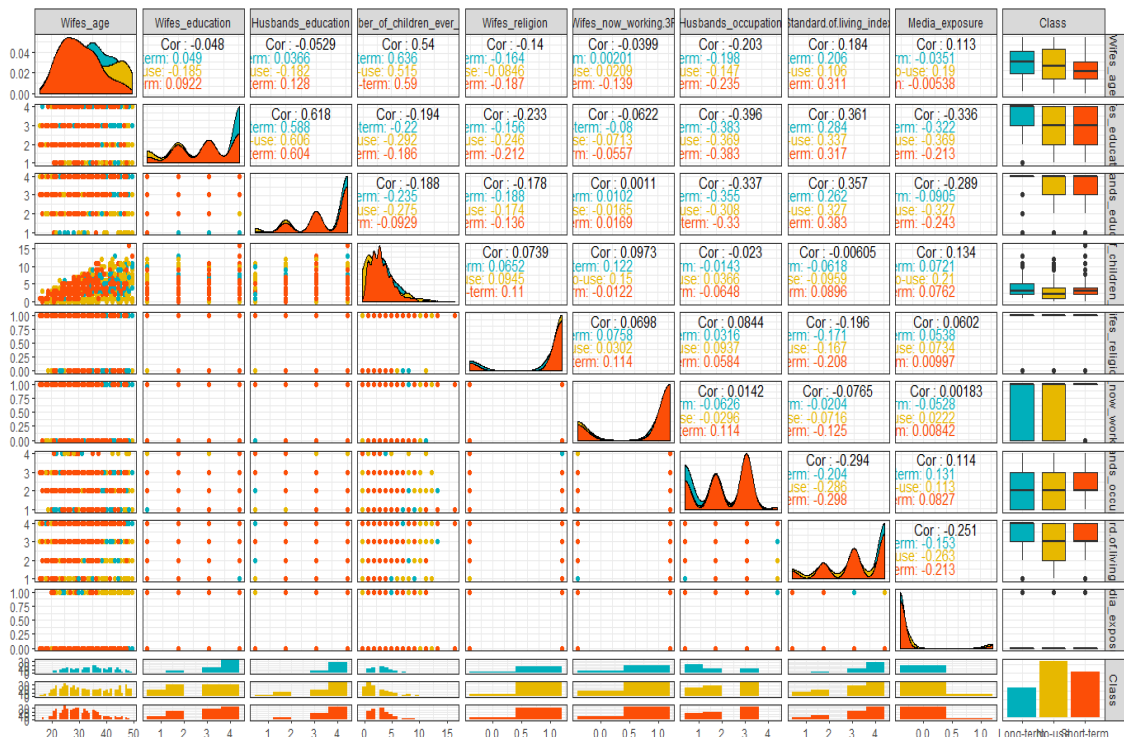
Wifes_age | Wifes_education | Husbands_education | ber_of_children_ever_ | Wifes_religion | Wifes_now_working.3F | Husbands_occupation | Standard.of.living_inde | Media_exposure | Class

0.04
0.02
0.00

Cor : -0.048
erm: 0.049
use: -0.185
term: 0.0922

Cor : -0.0529
erm: 0.0366
-use: -0.182
term: 0.128

Cor : 0.54
erm: 0.636
-use: 0.515
term: 0.59

Cor : -0.14
erm: -0.164
-use: -0.0846
term: -0.187

Cor : -0.0399
rm: 0.00201
-use: 0.0209
term: -0.139

Cor : -0.203
erm: -0.198
-use: -0.147
term: -0.235

Cor : 0.184
erm: 0.206
-use: 0.106
term: 0.311

Cor : 0.113
erm: -0.0351
o-use: 0.19
term: -0.00538

Wifes_age

Cor : 0.618
erm: 0.588
-use: 0.606
term: 0.604

Cor : -0.194
erm: -0.22
-use: -0.292
term: -0.186

Cor : -0.233
erm: -0.156
-use: -0.246
term: -0.212

Cor : -0.0622
erm: -0.08
-use: -0.0713
term: -0.0557

Cor : -0.396
erm: -0.383
-use: -0.369
term: -0.383

Cor : 0.361
erm: 0.284
-use: 0.337
term: 0.317

Cor : -0.336
erm: -0.322
-use: -0.369
term: -0.213

es_educat

Cor : -0.188
erm: -0.235
-use: -0.275
term: -0.0929

Cor : -0.178
erm: -0.188
-use: -0.174
term: -0.136

Cor : 0.0011
erm: 0.0102
-use: -0.0165
term: 0.0169

Cor : -0.337
erm: -0.355
-use: -0.308
term: -0.33

Cor : 0.357
erm: 0.262
-use: 0.327
term: 0.383

Cor : -0.289
erm: -0.0905
-use: -0.327
term: -0.243

ands_educ

Cor : 0.0739
erm: 0.0652
-use: 0.0945
-term: 0.11

Cor : 0.0973
erm: 0.122
o-use: 0.15
term: -0.0122

Cor : -0.023
erm: -0.0143
-use: 0.0366
term: -0.0648

Cor : -0.00605
erm: -0.0618
-use: -0.0959
term: 0.0896

Cor : 0.134
erm: 0.0721
o-use: 0.21
term: 0.0762

_children

Cor : 0.0698
erm: 0.0758
-use: 0.0302
term: 0.114

Cor : 0.0844
erm: 0.0316
-use: 0.0937
term: 0.0584

Cor : -0.196
erm: -0.171
-use: -0.167
term: -0.208

Cor : 0.0602
erm: 0.0538
-use: 0.0734
term: 0.00997

fes_religi

Cor : 0.0142
erm: -0.0626
-use: -0.0296
term: 0.114

Cor : -0.0765
erm: -0.0204
-use: -0.0716
term: -0.125

Cor : 0.00183
erm: -0.0528
-use: 0.0222
term: 0.00842

now_work

Cor : -0.294
erm: -0.204
-use: -0.286
term: -0.298

Cor : 0.114
erm: 0.131
-use: 0.113
term: 0.0827

nds_occu

Cor : -0.251
erm: -0.153
-use: -0.263
term: -0.213

rd.of.living

dia_expos

Class

20 30 40 50 | 1 2 3 4 | 1 2 3 4 | 0 5 10 15 | 0.0 0.5 1.0 | 0.0 0.5 1.0 | 1 2 3 4 | 1 2 3 4 | 0.0 0.5 1.0 | Long-term No-use Short-term